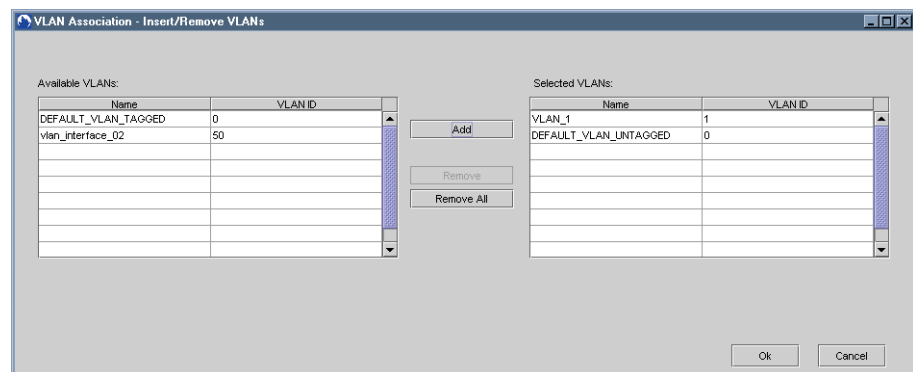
VLAN Association - Insert/Remove VLANs

Available VLANs:

| Name | VLAN ID |
|---|---|
| DEFAULT_VLAN_TAGGED | 0 |
| vlan_interface_02 | 50 |

Add

Remove

Remove All

Selected VLANs:

| Name | VLAN ID |
|---|---|
| VLAN_1 | 1 |
| DEFAULT_VLAN_UNTAGGED | 0 |

Ok

Cancel